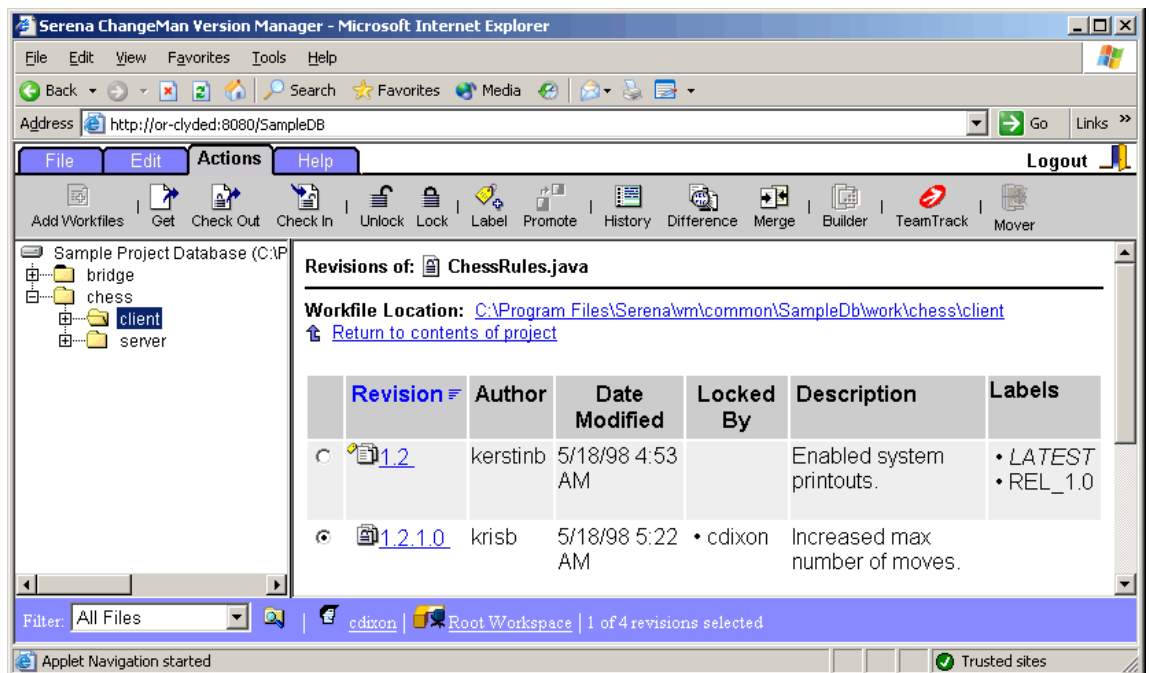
Serena ChangeMan Version Manager - Microsoft Internet Explorer

File Edit View Favorites Tools Help

Back Search Favorites Media

Address http://or-clyded:8080/SampleDB Go Links »

File Edit Actions Help Logout

Add Workfiles Get Check Out Check In Unlock Lock Label Promote History Difference Merge Builder TeamTrack Mover

Sample Project Database (C:\P
bridge
chess
client
server

Revisions of: ChessRules.java

Workfile Location: C:\Program Files\Serena\vm\common\SampleDb\work\chess\client
Return to contents of project

| | Revision | Author | Date Modified | Locked By | Description | Labels |
|---|---|---|---|---|---|---|
| ○ | 1.2 | kerstinb | 5/18/98 4:53 AM | | Enabled system printouts. | • LATEST • REL_1.0 |
| ⊙ | 1.2.1.0 | krisb | 5/18/98 5:22 AM | • cdixon | Increased max number of moves. | |

Filter: All Files | cdixon | Root Workspace | 1 of 4 revisions selected

Applet Navigation started Trusted sites